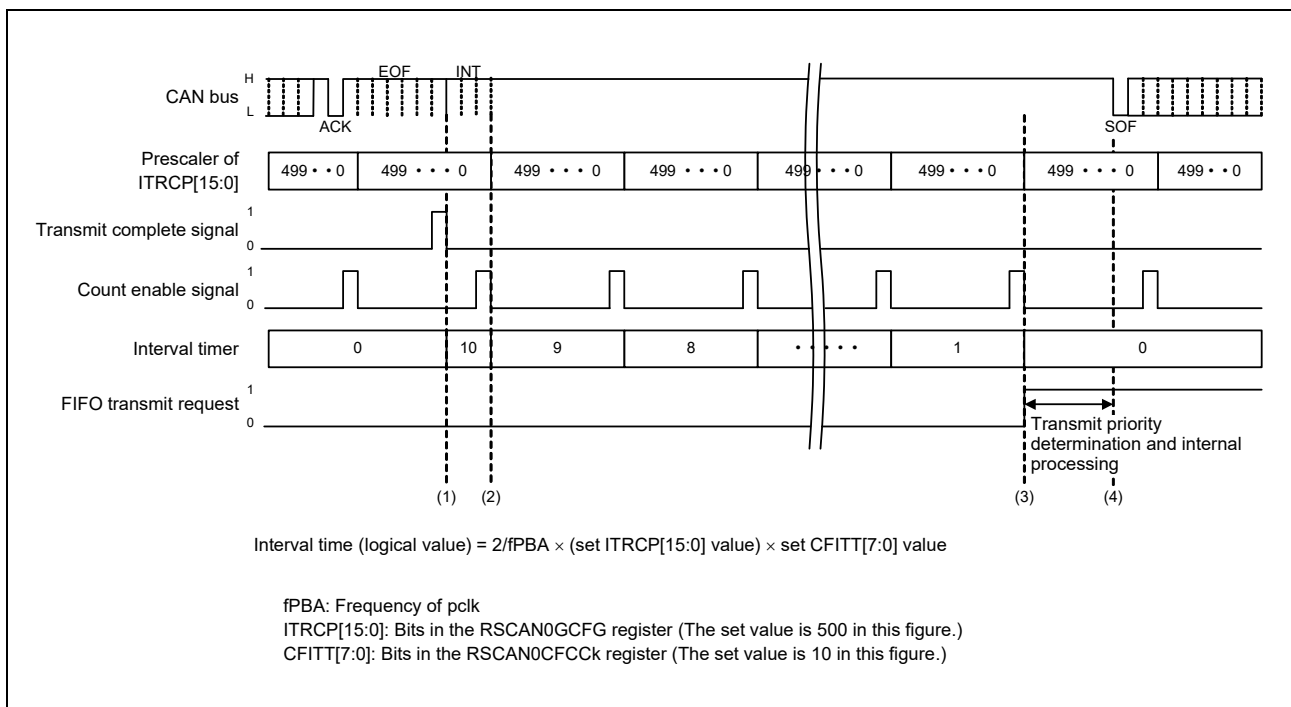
H
L
CAN bus
EOF
INT
ACK
SOF

Prescaler of ITRCP[15:0]
499 • • 0
499 • • • 0
499 • • • 0
499 • • • 0
499 • • • 0
499 • • • 0
499 • • • 0
499 • • 0

Transmit complete signal
1
0

Count enable signal
1
0

Interval timer
0
10
9
8
• • • • •
1
0

FIFO transmit request
1
0

Transmit priority determination and internal processing

(1)
(2)
(3)
(4)

Interval time (logical value) = 2/fPBA × (set ITRCP[15:0] value) × set CFITT[7:0] value

fPBA: Frequency of pclk
ITRCP[15:0]: Bits in the RSCAN0GCFG register (The set value is 500 in this figure.)
CFITT[7:0]: Bits in the RSCAN0CFCCk register (The set value is 10 in this figure.)